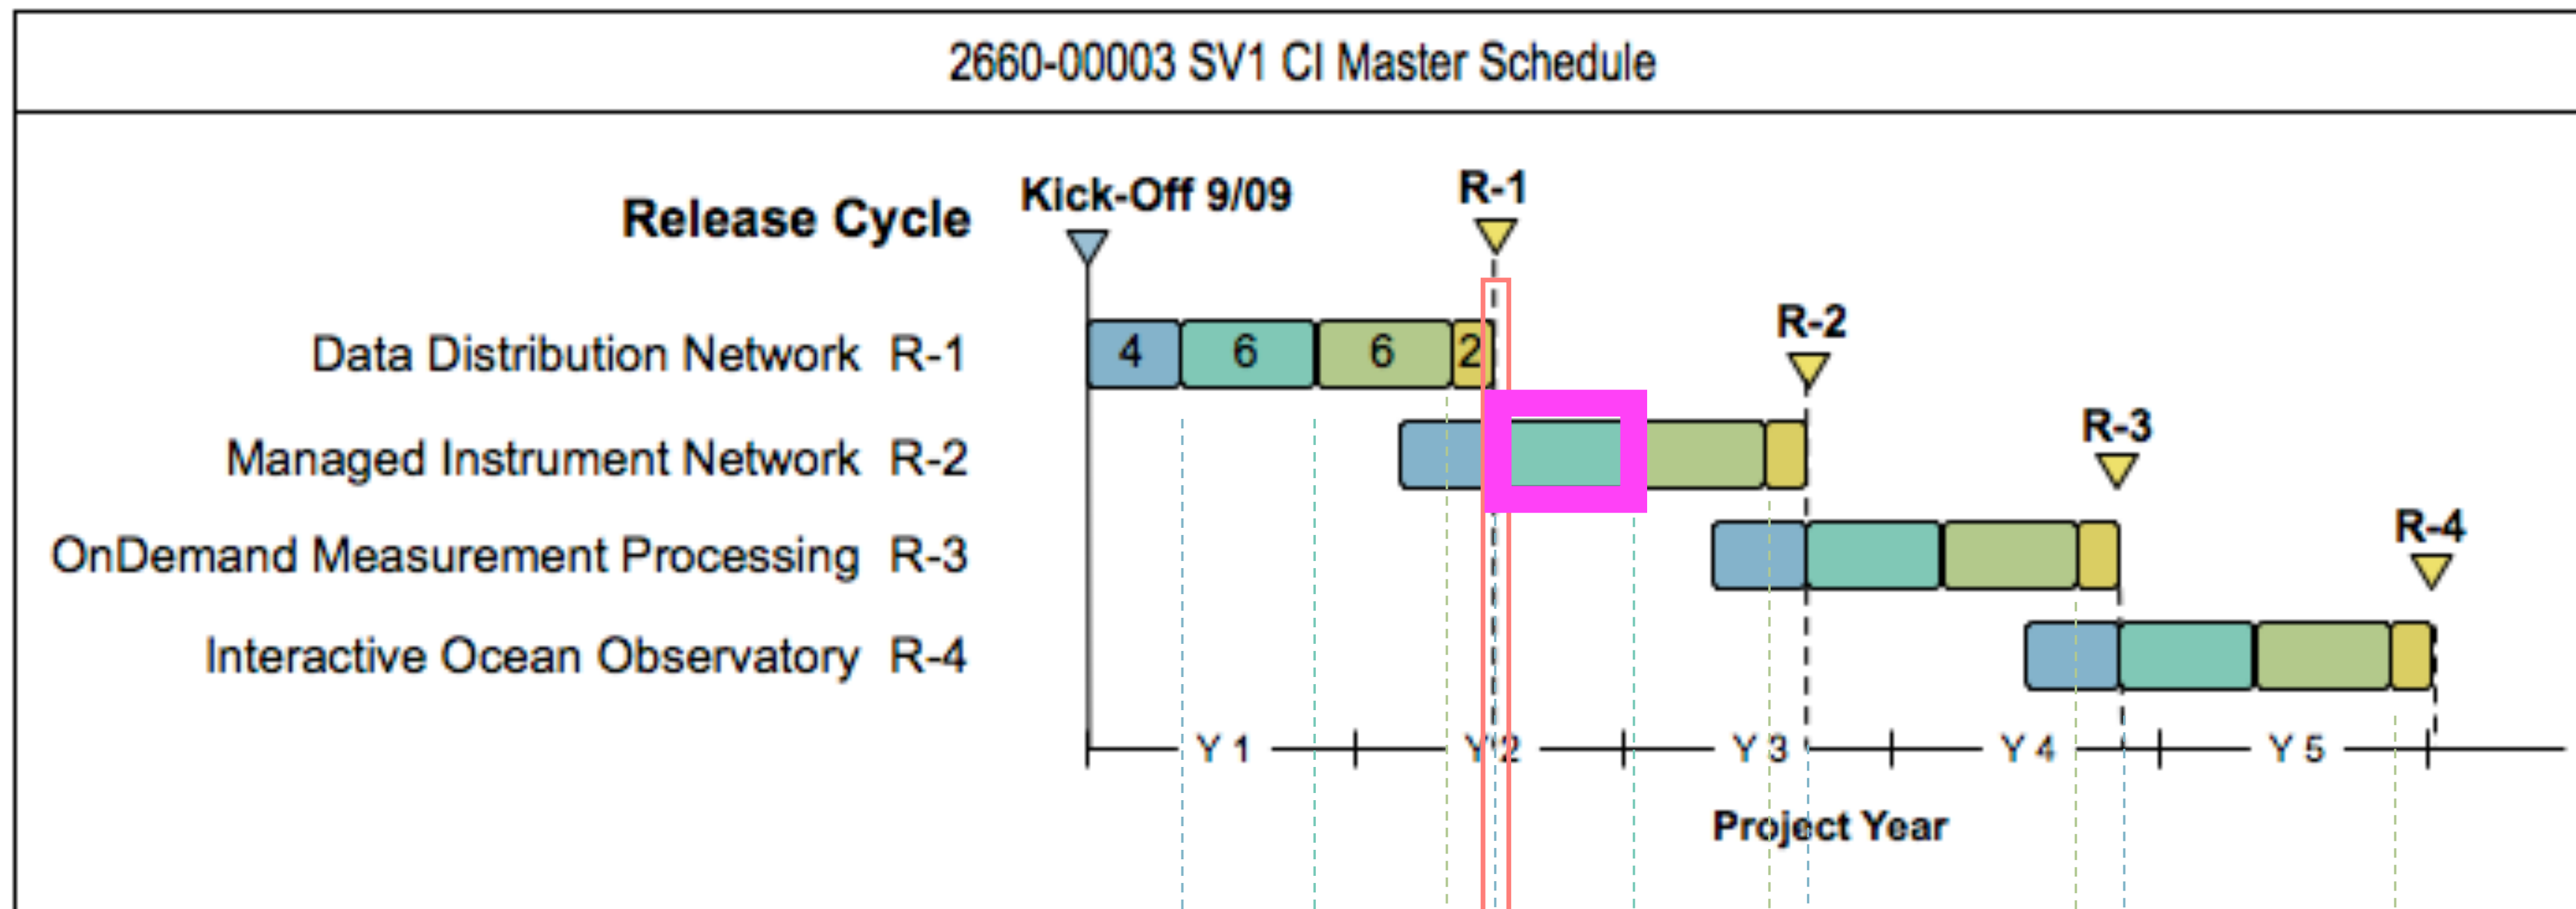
2660-00003 SV1 CI Master Schedule

Release Cycle

Kick-Off 9/09

R-1

Data Distribution Network R-1

4 6 6 2

R-2

Managed Instrument Network R-2

R-3

OnDemand Measurement Processing R-3

R-4

Interactive Ocean Observatory R-4

Y 1 Y 2 Y 3 Y 4 Y 5

Project Year